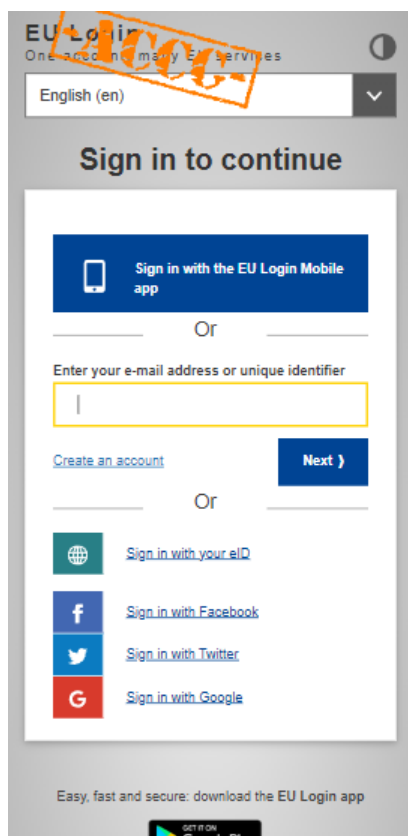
EU Login
One account, many EU services

ACC.

English (en)

Sign in to continue

Sign in with the EU Login Mobile app

Or

Enter your e-mail address or unique identifier

Create an account

Next ›

Or

Sign in with your eID

Sign in with Facebook

Sign in with Twitter

Sign in with Google

Easy, fast and secure: download the EU Login app

GET IT ON
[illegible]